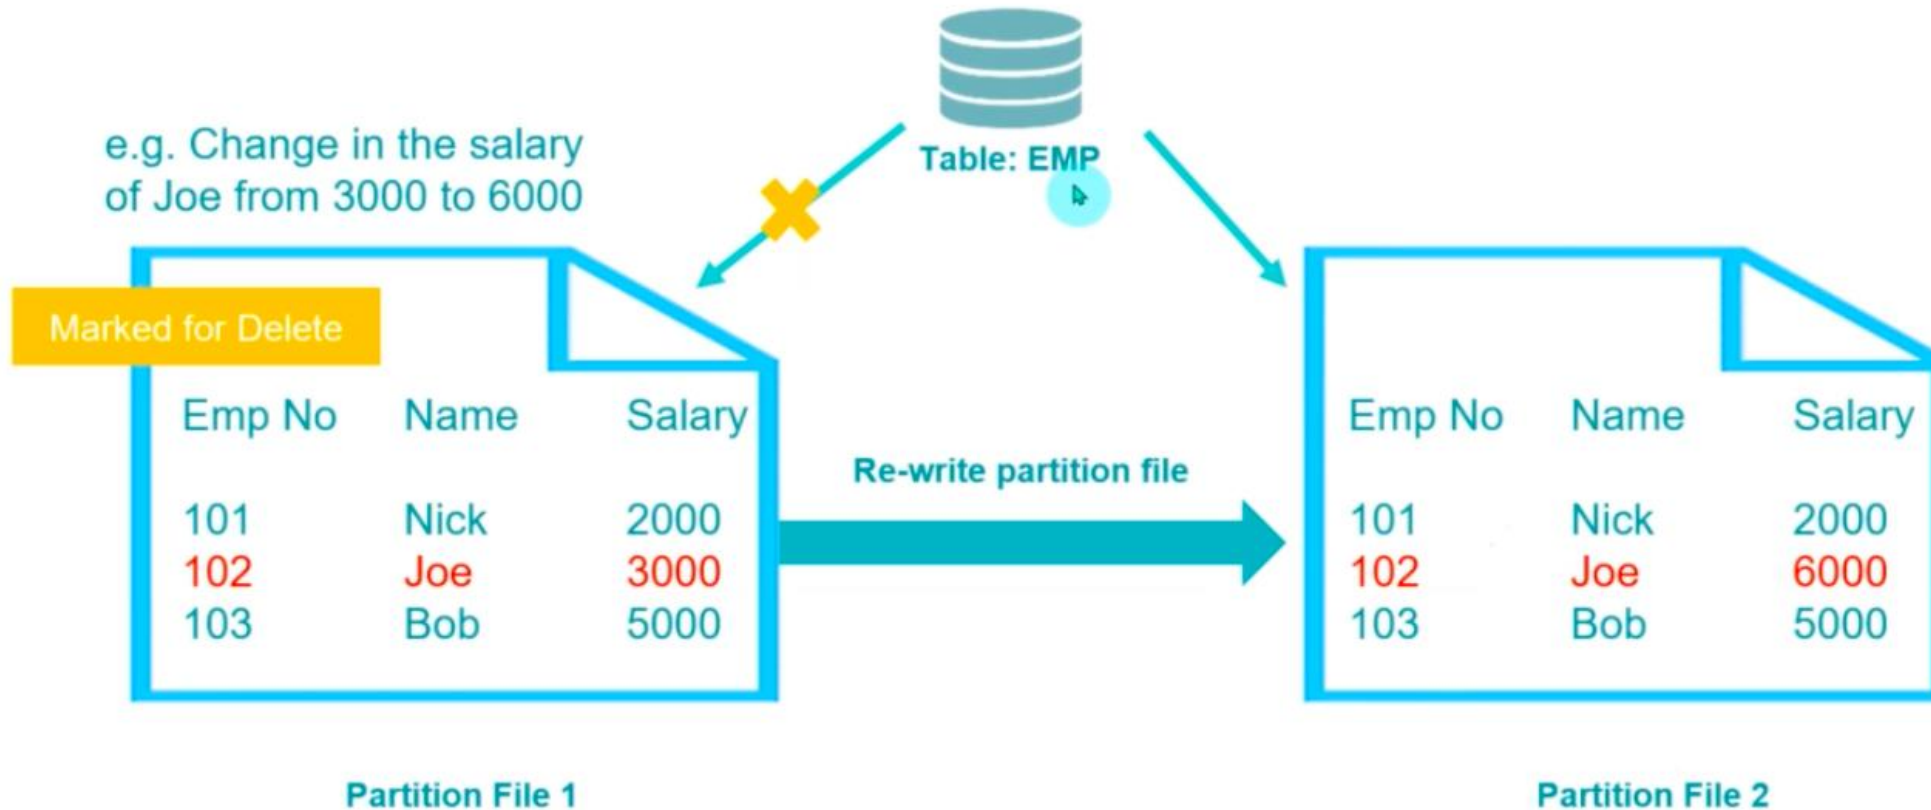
Table: EMP

e.g. Change in the salary of Joe from 3000 to 6000

Marked for Delete

| Emp No | Name | Salary |
|---|---|---|
| 101 | Nick | 2000 |
| 102 | Joe | 3000 |
| 103 | Bob | 5000 |

Partition File 1

Re-write partition file

| Emp No | Name | Salary |
|---|---|---|
| 101 | Nick | 2000 |
| 102 | Joe | 6000 |
| 103 | Bob | 5000 |

Partition File 2